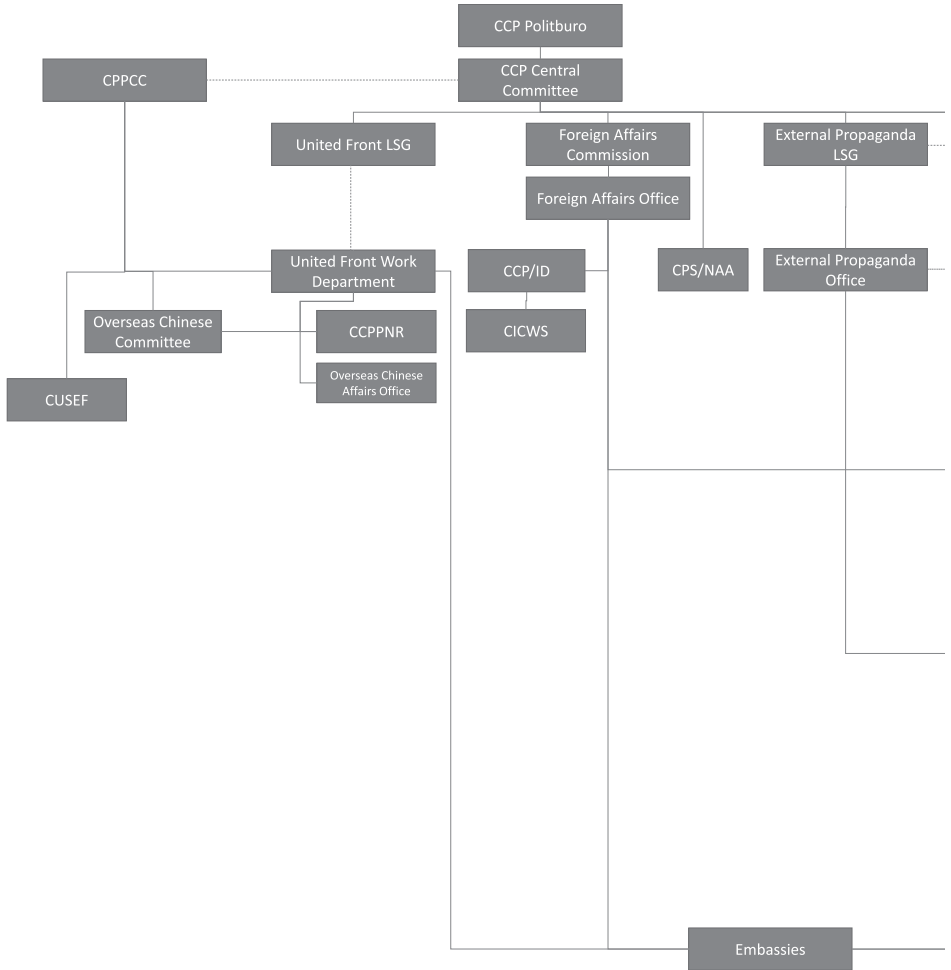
CCP Politburo

CPPCC

CCP Central Committee

United Front LSG

Foreign Affairs Commission

External Propaganda LSG

Foreign Affairs Office

United Front Work Department

CCP/ID

CPS/NAA

External Propaganda Office

Overseas Chinese Committee

CCPPNR

CICWS

Overseas Chinese Affairs Office

CUSEF

Embassies